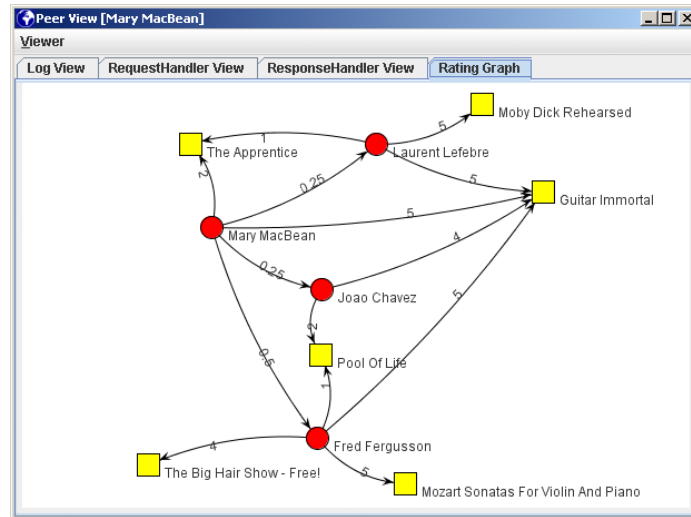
Peer View [Mary MacBean]

Viewer

Log View | RequestHandler View | ResponseHandler View | Rating Graph

The Apprentice
1
Laurent Lefebre
5
Moby Dick Rehearsed
2
0.25
5
Guitar Immortal
5
Mary MacBean
4
0.25
Joao Chavez
5
2
0.5
Pool Of Life
1
Fred Fergusson
4
The Big Hair Show - Free!
5
Mozart Sonatas For Violin And Piano